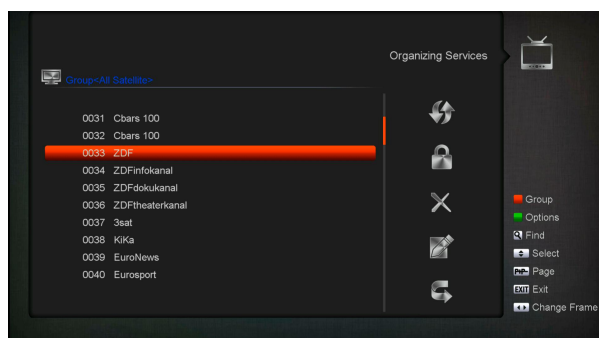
Organizing Services

Group<All Satellite>

0031 Cbars 100
0032 Cbars 100
0033 ZDF
0034 ZDFinfokanal
0035 ZDFdokukanal
0036 ZDFtheaterkanal
0037 3sat
0038 KiKa
0039 EuroNews
0040 Eurosport

Group
Options
Find
Select
Page
EXIT Exit
Change Frame